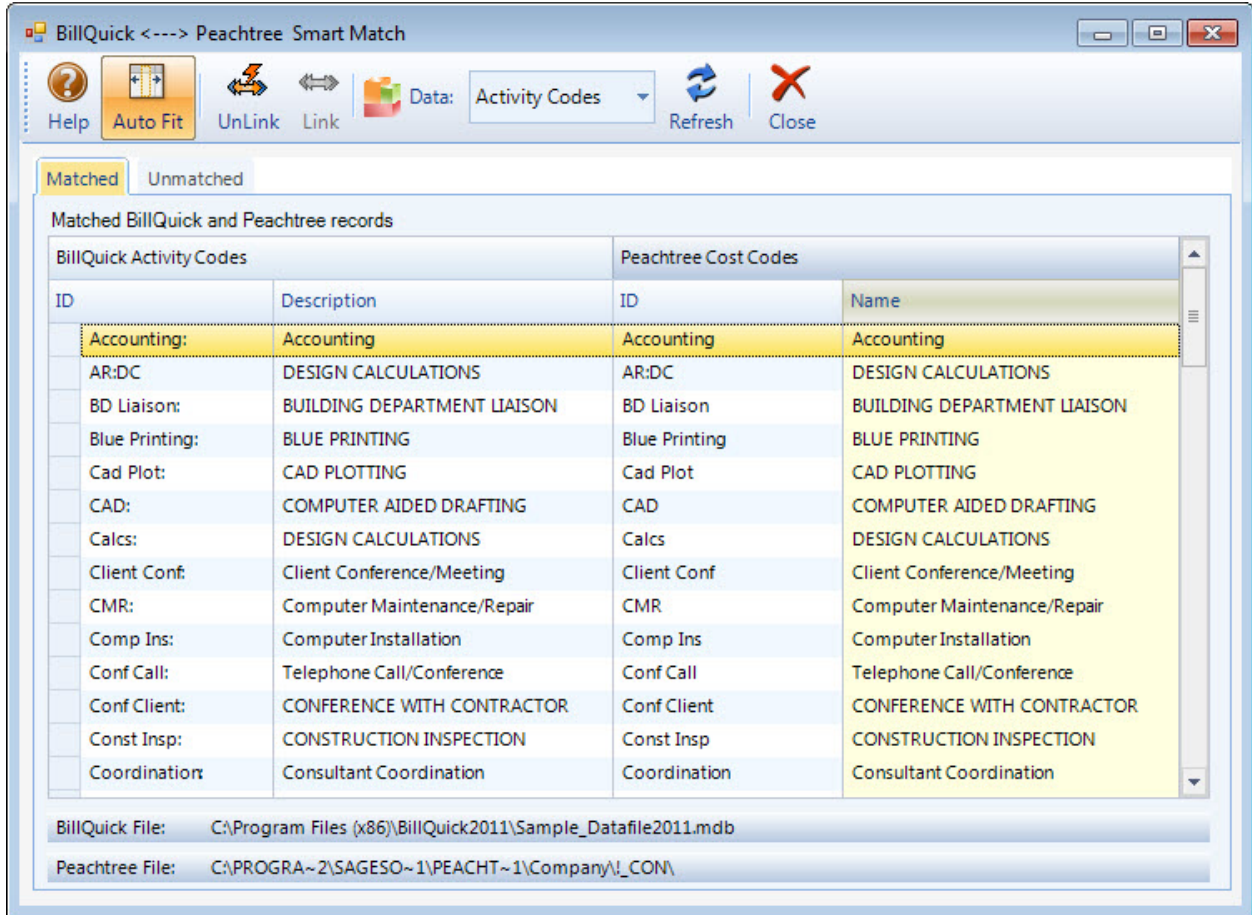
BillQuick <---> Peachtree Smart Match

Help Auto Fit UnLink Link Data: Activity Codes Refresh Close

Matched Unmatched

Matched BillQuick and Peachtree records

| BillQuick Activity Codes | | Peachtree Cost Codes | |
|---|---|---|---|
| ID | Description | ID | Name |
| Accounting: | Accounting | Accounting | Accounting |
| AR:DC | DESIGN CALCULATIONS | AR:DC | DESIGN CALCULATIONS |
| BD Liaison: | BUILDING DEPARTMENT LIAISON | BD Liaison | BUILDING DEPARTMENT LIAISON |
| Blue Printing: | BLUE PRINTING | Blue Printing | BLUE PRINTING |
| Cad Plot: | CAD PLOTTING | Cad Plot | CAD PLOTTING |
| CAD: | COMPUTER AIDED DRAFTING | CAD | COMPUTER AIDED DRAFTING |
| Calcs: | DESIGN CALCULATIONS | Calcs | DESIGN CALCULATIONS |
| Client Conf: | Client Conference/Meeting | Client Conf | Client Conference/Meeting |
| CMR: | Computer Maintenance/Repair | CMR | Computer Maintenance/Repair |
| Comp Ins: | Computer Installation | Comp Ins | Computer Installation |
| Conf Call: | Telephone Call/Conference | Conf Call | Telephone Call/Conference |
| Conf Client: | CONFERENCE WITH CONTRACTOR | Conf Client | CONFERENCE WITH CONTRACTOR |
| Const Insp: | CONSTRUCTION INSPECTION | Const Insp | CONSTRUCTION INSPECTION |
| Coordination: | Consultant Coordination | Coordination | Consultant Coordination |

BillQuick File: C:\Program Files (x86)\BillQuick2011\Sample_Datafile2011.mdb

Peachtree File: C:\PROGRA~2\SAGESO~1\PEACHT~1\Company\!_CON\